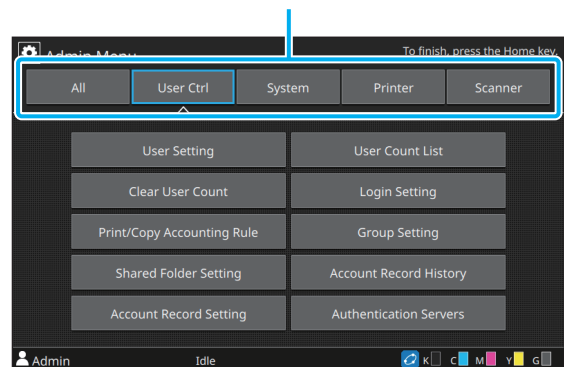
Admin Menu

To finish, press the Home key.

All
User Ctrl
System
Printer
Scanner

User Setting
User Count List
Clear User Count
Login Setting
Print/Copy Accounting Rule
Group Setting
Shared Folder Setting
Account Record History
Account Record Setting
Authentication Servers

Admin
Idle
K C M Y G